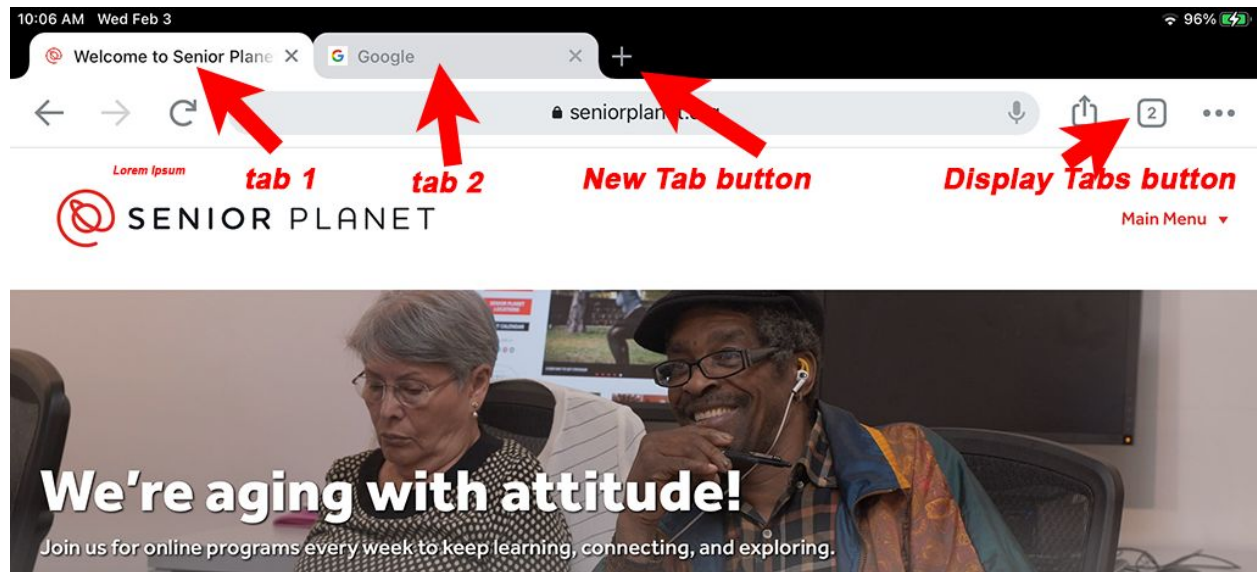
10:06 AM Wed Feb 3

96%

Welcome to Senior Plane

Google

seniorplan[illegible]

2

Lorem Ipsum

tab 1

tab 2

New Tab button

Display Tabs button

SENIOR PLANET

Main Menu ▾

We're aging with attitude!

Join us for online programs every week to keep learning, connecting, and exploring.